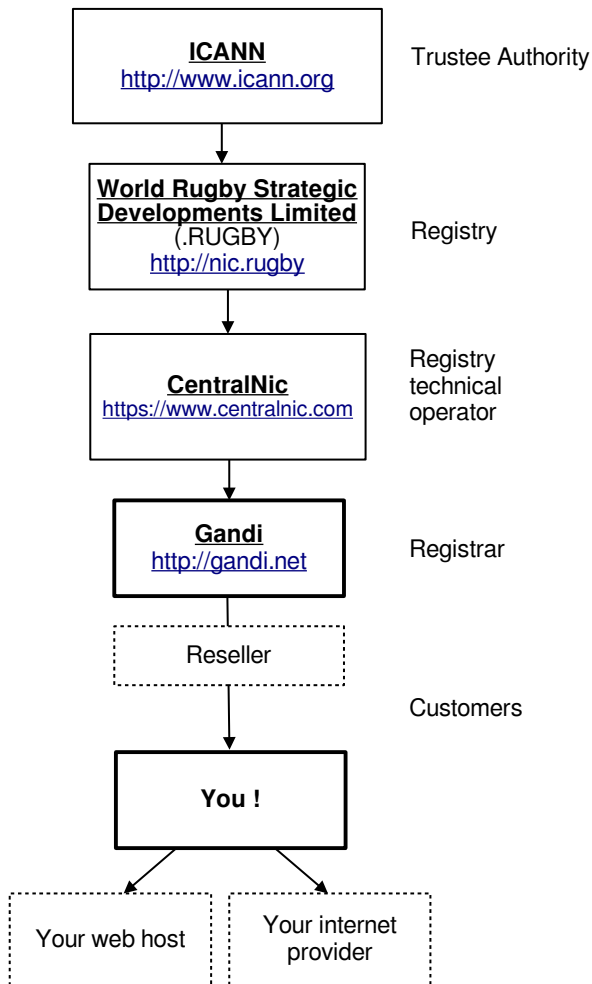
ICANN
http://www.icann.org

Trustee Authority

World Rugby Strategic Developments Limited
(.RUGBY)
http://nic.rugby

Registry

CentralNic
https://www.centralnic.com

Registry technical operator

Gandi
http://gandi.net

Registrar

Reseller

Customers

You !

Your web host

Your internet provider